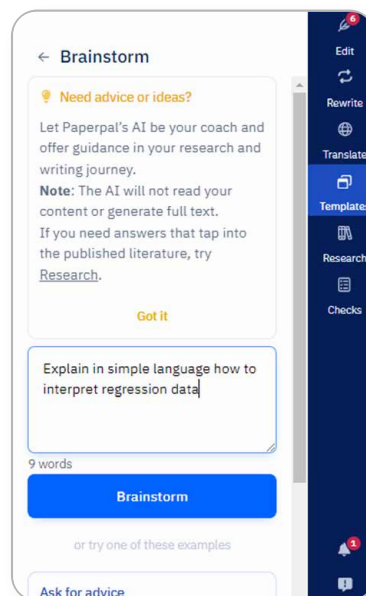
← Brainstorm

Need advice or ideas?

Let Paperpal's AI be your coach and offer guidance in your research and writing journey.
**Note**: The AI will not read your content or generate full text.
If you need answers that tap into the published literature, try Research.

Got it

Explain in simple language how to interpret regression data

9 words

Brainstorm

or try one of these examples

Ask for advice

6
Edit
Rewrite
Translate
Templates
Research
Checks
1